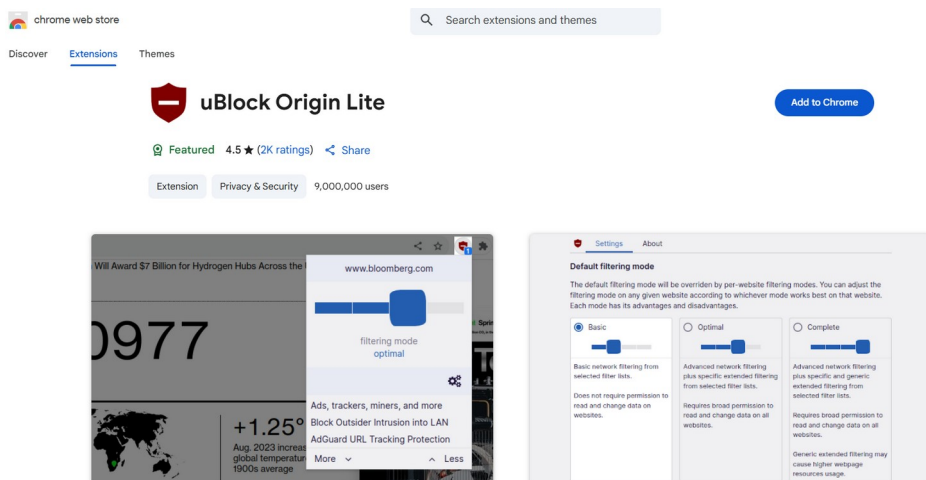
chrome web store

Search extensions and themes

Discover Extensions Themes

uBlock Origin Lite

Add to Chrome

Featured 4.5 ★ (2K ratings) Share

Extension Privacy & Security 9,000,000 users

Will Award $7 Billion for Hydrogen Hubs Across the U

www.bloomberg.com

0977

filtering mode
optimal

Ads, trackers, miners, and more
Block Outsider Intrusion into LAN
AdGuard URL Tracking Protection
More Less

+1.25°
Aug. 2023 increas
global temperatu
1900s average

Settings About

Default filtering mode

The default filtering mode will be overriden by per-website filtering modes. You can adjust the filtering mode on any given website according to whichever mode works best on that website. Each mode has its advantages and disadvantages.

| Basic | Optimal | Complete |
|---|---|---|
| Basic network filtering from selected filter lists. | Advanced network filtering plus specific extended filtering from selected filter lists. | Advanced network filtering plus specific and generic extended filtering from selected filter lists. |
| Does not require permission to read and change data on websites. | Requires broad permission to read and change data on all websites. | Requires broad permission to read and change data on all websites. |
| | | Generic extended filtering may cause higher webpage resources usage. |